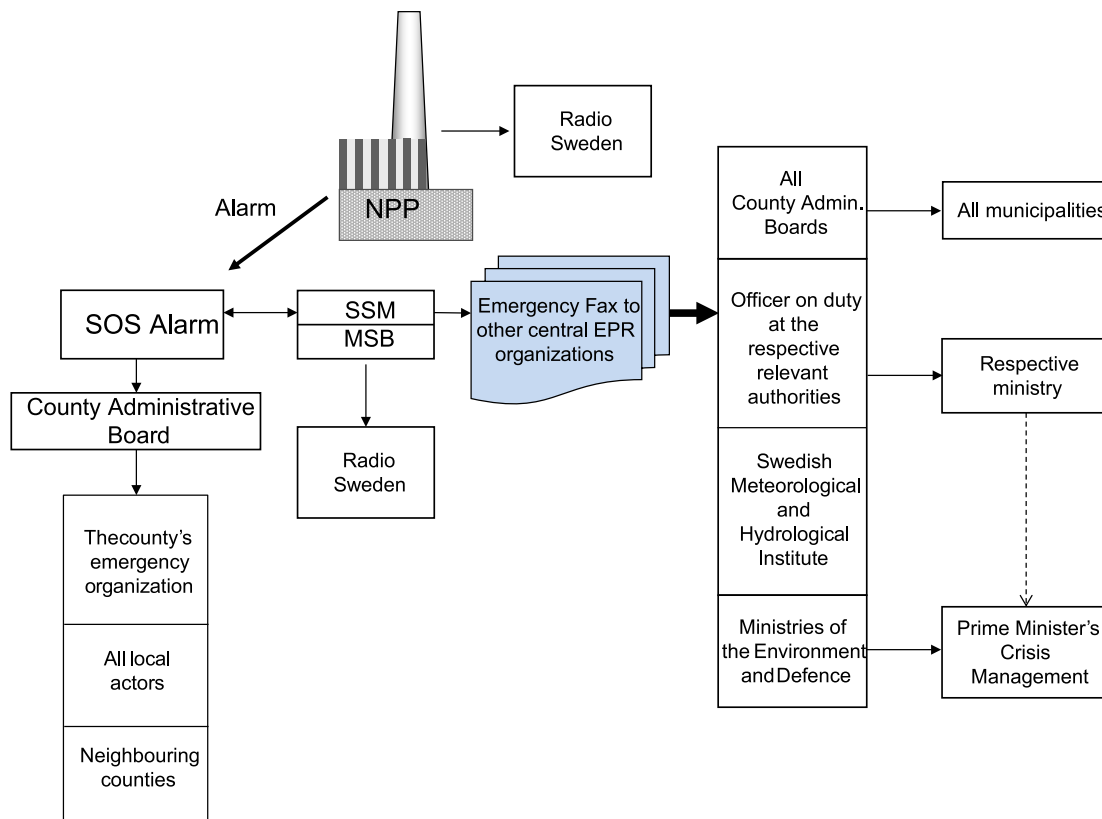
Radio Sweden

Alarm

NPP

SOS Alarm

SSM

MSB

Emergency Fax to other central EPR organizations

County Administrative Board

Radio Sweden

Thecounty's emergency organization

All local actors

Neighbouring counties

All County Admin. Boards

All municipalities

Officer on duty at the respective relevant authorities

Respective ministry

Swedish Meteorological and Hydrological Institute

Ministries of the Environment and Defence

Prime Minister's Crisis Management